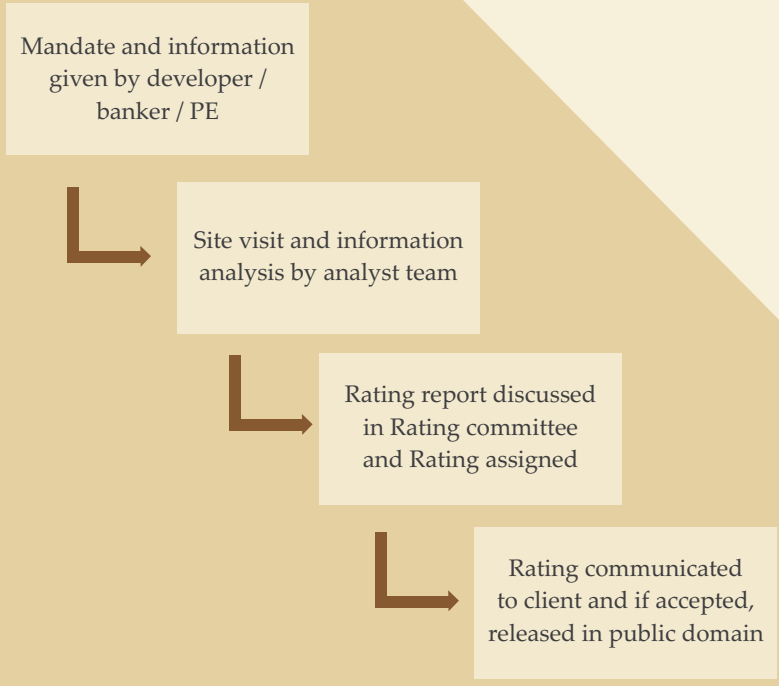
Mandate and information given by developer / banker / PE

Site visit and information analysis by analyst team

Rating report discussed in Rating committee and Rating assigned

Rating communicated to client and if accepted, released in public domain